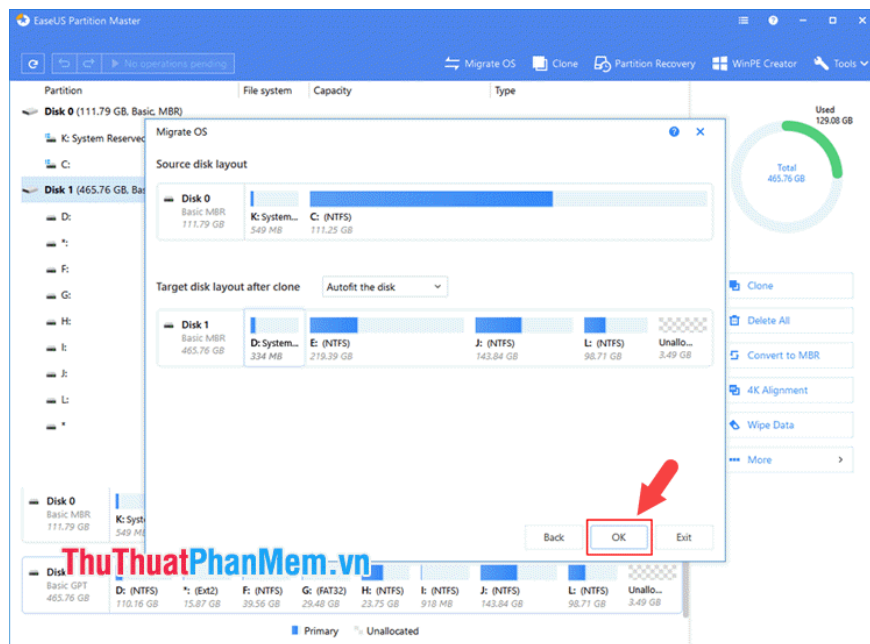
EaseUS Partition Master

No operations pending

Migrate OS Clone Partition Recovery WinPE Creator Tools

Partition File system Capacity Type

Disk 0 (111.79 GB, Basic, MBR)

K: System Reserved

C:

Disk 1 (465.76 GB, Basic

D:

*:

F:

G:

H:

I:

J:

L:

*

Used 129.08 GB

Total 465.76 GB

Migrate OS

Source disk layout

Disk 0
Basic MBR
111.79 GB

K: System... 549 MB

C: (NTFS) 111.25 GB

Target disk layout after clone

Autofit the disk

Disk 1
Basic MBR
465.76 GB

D: System... 334 MB

E: (NTFS) 219.39 GB

J: (NTFS) 143.84 GB

L: (NTFS) 98.71 GB

Unallo... 3.49 GB

Clone

Delete All

Convert to MBR

4K Alignment

Wipe Data

More

Back

OK

Exit

Disk 0
Basic MBR
111.79 GB

K: Syst
549 MB

Disk
Basic GPT
465.76 GB

D: (NTFS) 110.16 GB

*: (Ext2) 15.87 GB

F: (NTFS) 39.56 GB

G: (FAT32) 29.48 GB

H: (NTFS) 23.75 GB

I: (NTFS) 918 MB

J: (NTFS) 143.84 GB

L: (NTFS) 98.71 GB

Unallocated 3.49 GB

Primary Unallocated

ThuThuatPhanMem.vn